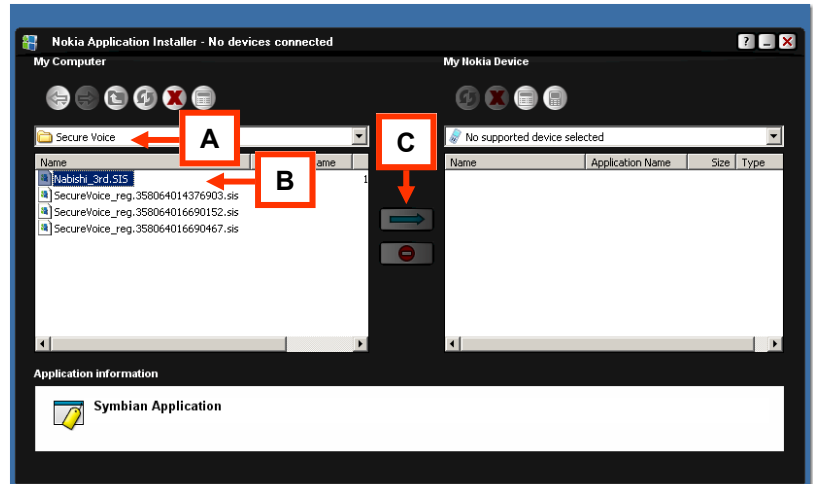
Nokia Application Installer - No devices connected

My Computer

Secure Voice

A

Name

B

ame

Nabishi_3rd.SIS

1

SecureVoice_reg.358064014376903.sis

SecureVoice_reg.358064016690152.sis

SecureVoice_reg.358064016690467.sis

C

My Nokia Device

No supported device selected

| Name | Application Name | Size | Type |
|---|---|---|---|

Application information

Symbian Application